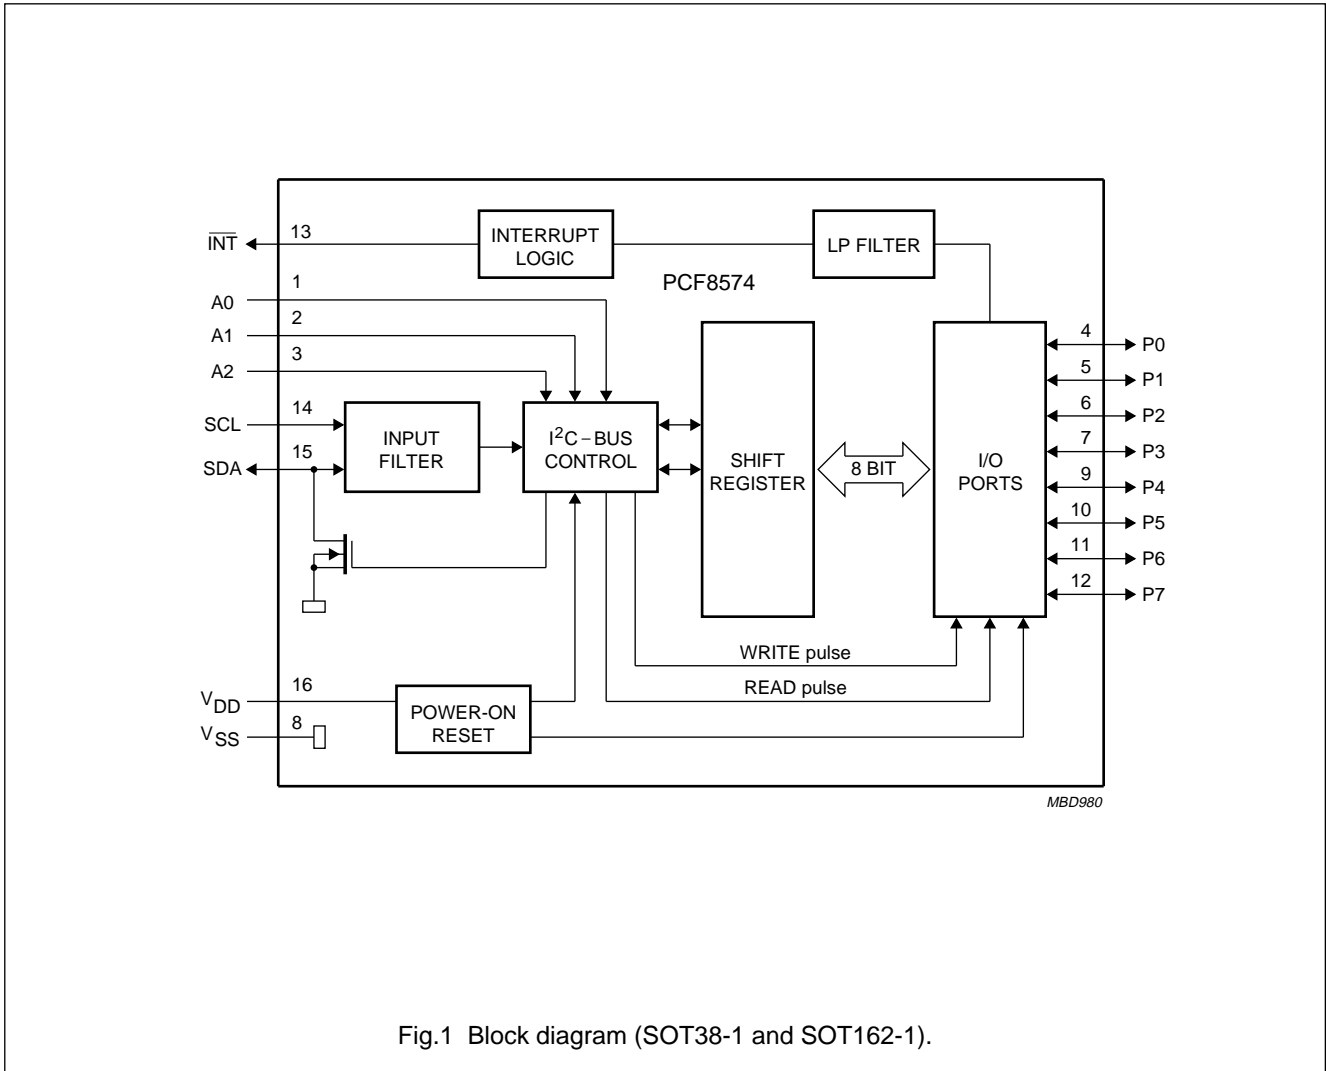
$\overline{INT}$
13
INTERRUPT LOGIC
LP FILTER
PCF8574
A0
1
A1
2
A2
3
SCL
14
SDA
15
INPUT FILTER
$I^2C$ – BUS CONTROL
SHIFT REGISTER
8 BIT
I/O PORTS
4
P0
5
P1
6
P2
7
P3
9
P4
10
P5
11
P6
12
P7
WRITE pulse
READ pulse
$V_{DD}$
16
$V_{SS}$
8
POWER-ON RESET
MBD980

Fig.1 Block diagram (SOT38-1 and SOT162-1).